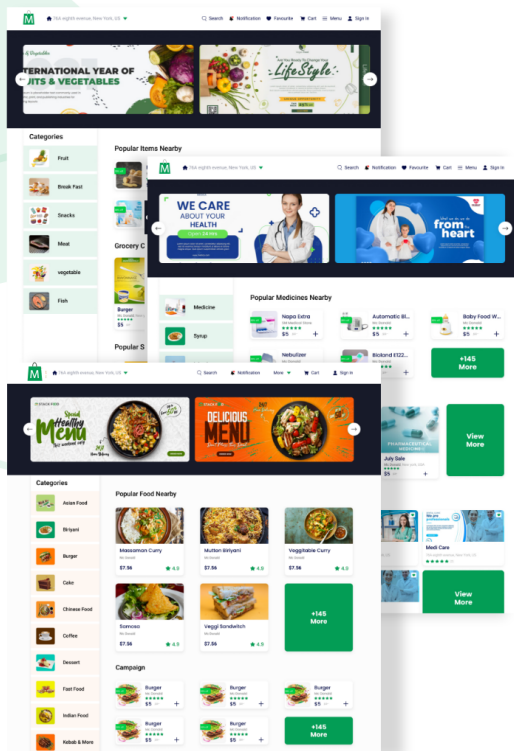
M 76A eighth avenue, New York, US
Search Notification Favourite Cart Menu Sign In

ERNATIONAL YEAR OF
UITS & VEGETABLES

LifeStyle

Categories
Fruit
Break Fast
Snacks
Meat
vegetable
Fish

Popular Items Nearby

Grocery C

Burger
$5

Popular S

M 76A eighth avenue, New York, US
Search Notification Favourite Cart Menu Sign In

WE CARE
ABOUT YOUR
HEALTH

from heart

Medicine
Syrup

Popular Medicines Nearby
Napa Extra
$5
Automatic Bl...
Baby Food W...
$5
Nebulizer
Bioland E122...
+145
More

July Sale
View
More
Medi Care
View
More

M 76A eighth avenue, New York, US
Search Notification More Cart Sign In

Healthy
Menu

DELICIOUS
MENU

Categories
Asian Food
Biriyani
Burger
Cake
Chinese Food
Coffee
Dessert
Fast Food
Indian Food
Kebab & More

Popular Food Nearby
Massaman Curry
$7.56 4.9
Mutton Biriyani
$7.56 4.9
Veggitable Curry
$7.56 4.9
Somosa
$7.56 4.9
Veggi Sandwitch
$7.56 4.9
+145
More

Campaign
Burger
$5
Burger
$5
Burger
$5
Burger
$5
Burger
$5
+145
More